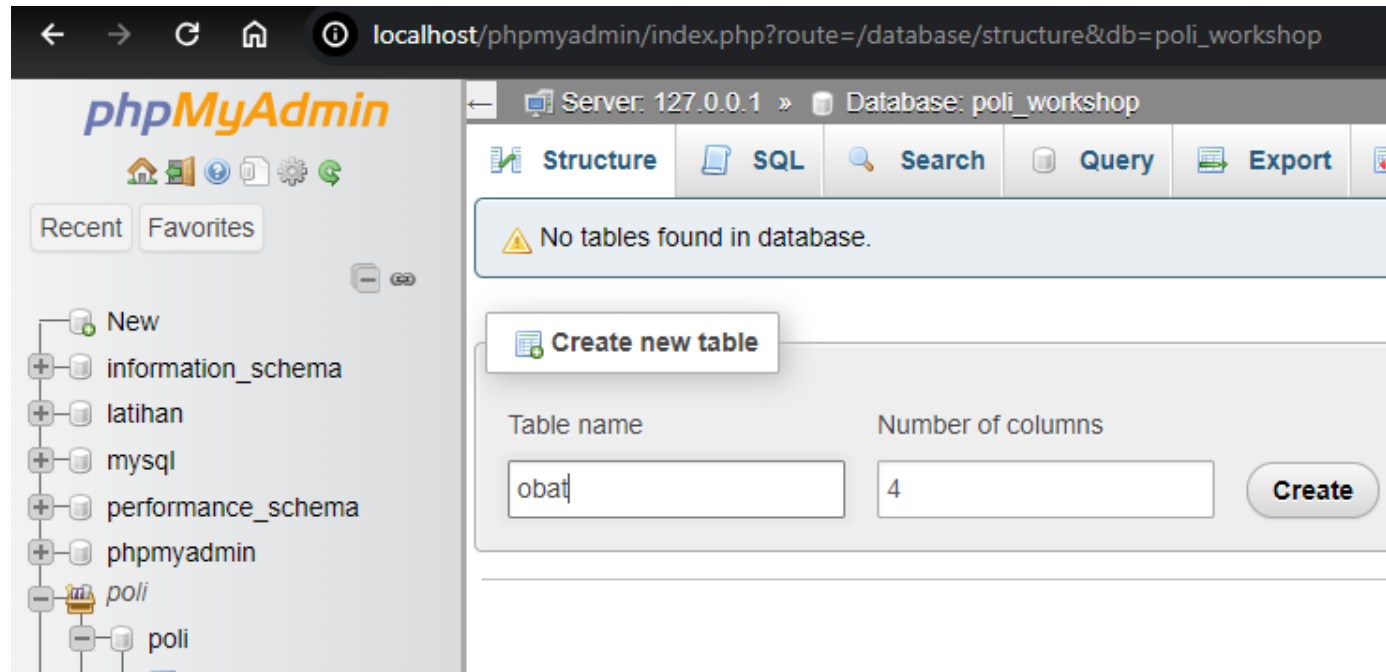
localhost/phpmyadmin/index.php?route=/database/structure&db=poli_workshop

phpMyAdmin

Recent Favorites

New
information_schema
latihan
mysql
performance_schema
phpmyadmin
poli
poli

Server: 127.0.0.1 » Database: poli_workshop

Structure SQL Search Query Export

No tables found in database.

Create new table

Table name
obat

Number of columns
4

Create